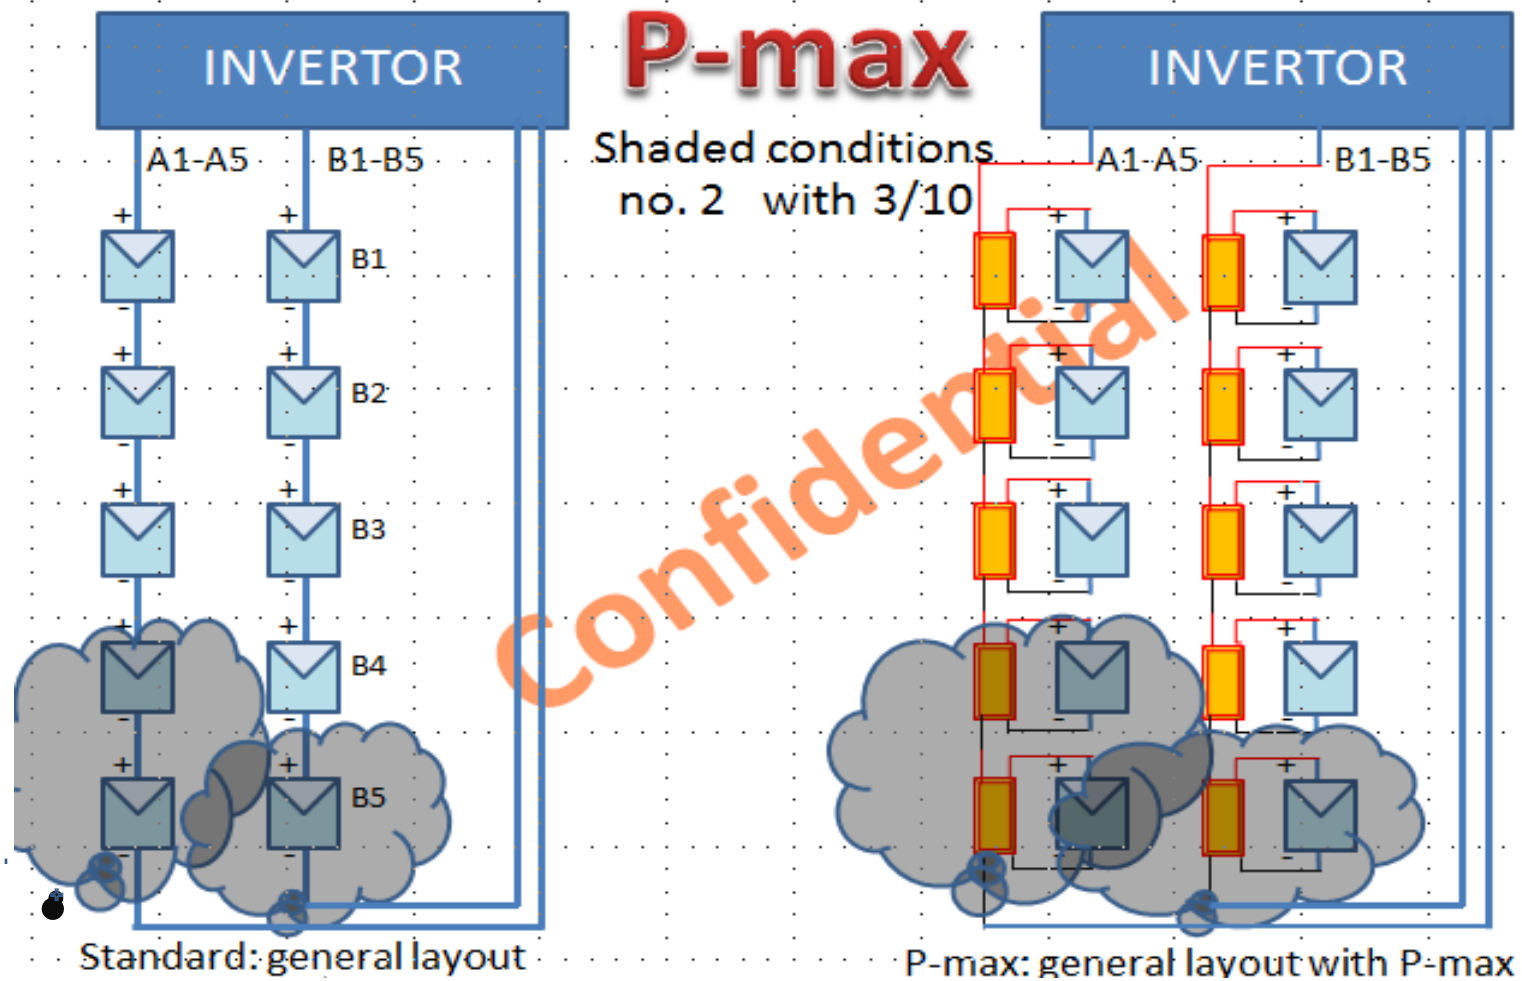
INVERTOR

A1-A5

B1-B5

+ + B1 - - + + B2 - - + + B3 - - + + B4 - - + + B5 - -

Standard: general layout

P-max

Shaded conditions no. 2 with 3/10

Confidential

INVERTOR

A1-A5

B1-B5

P-max: general layout with P-max